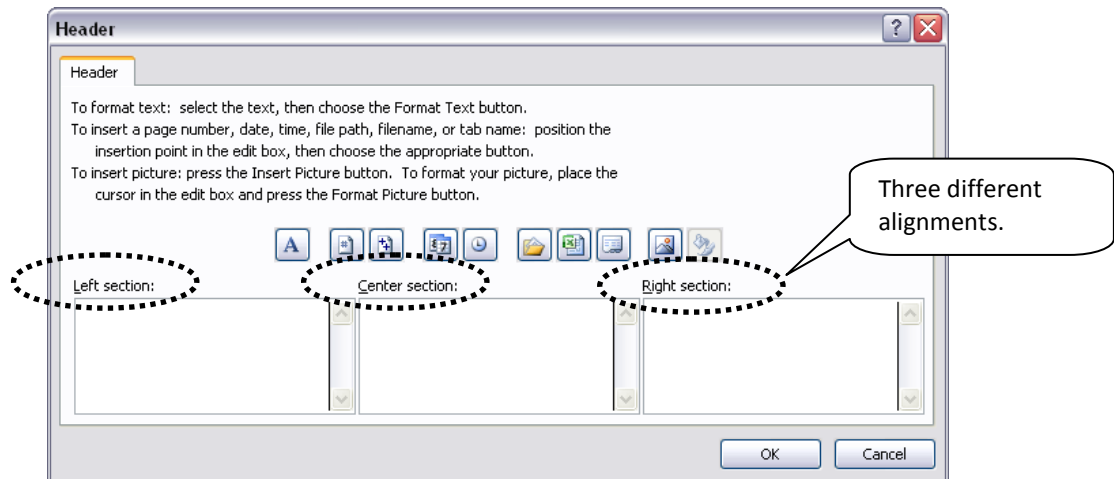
Header

Header

To format text: select the text, then choose the Format Text button.
To insert a page number, date, time, file path, filename, or tab name: position the insertion point in the edit box, then choose the appropriate button.
To insert picture: press the Insert Picture button. To format your picture, place the cursor in the edit box and press the Format Picture button.

Three different alignments.

A

Left section:

Center section:

Right section:

OK

Cancel